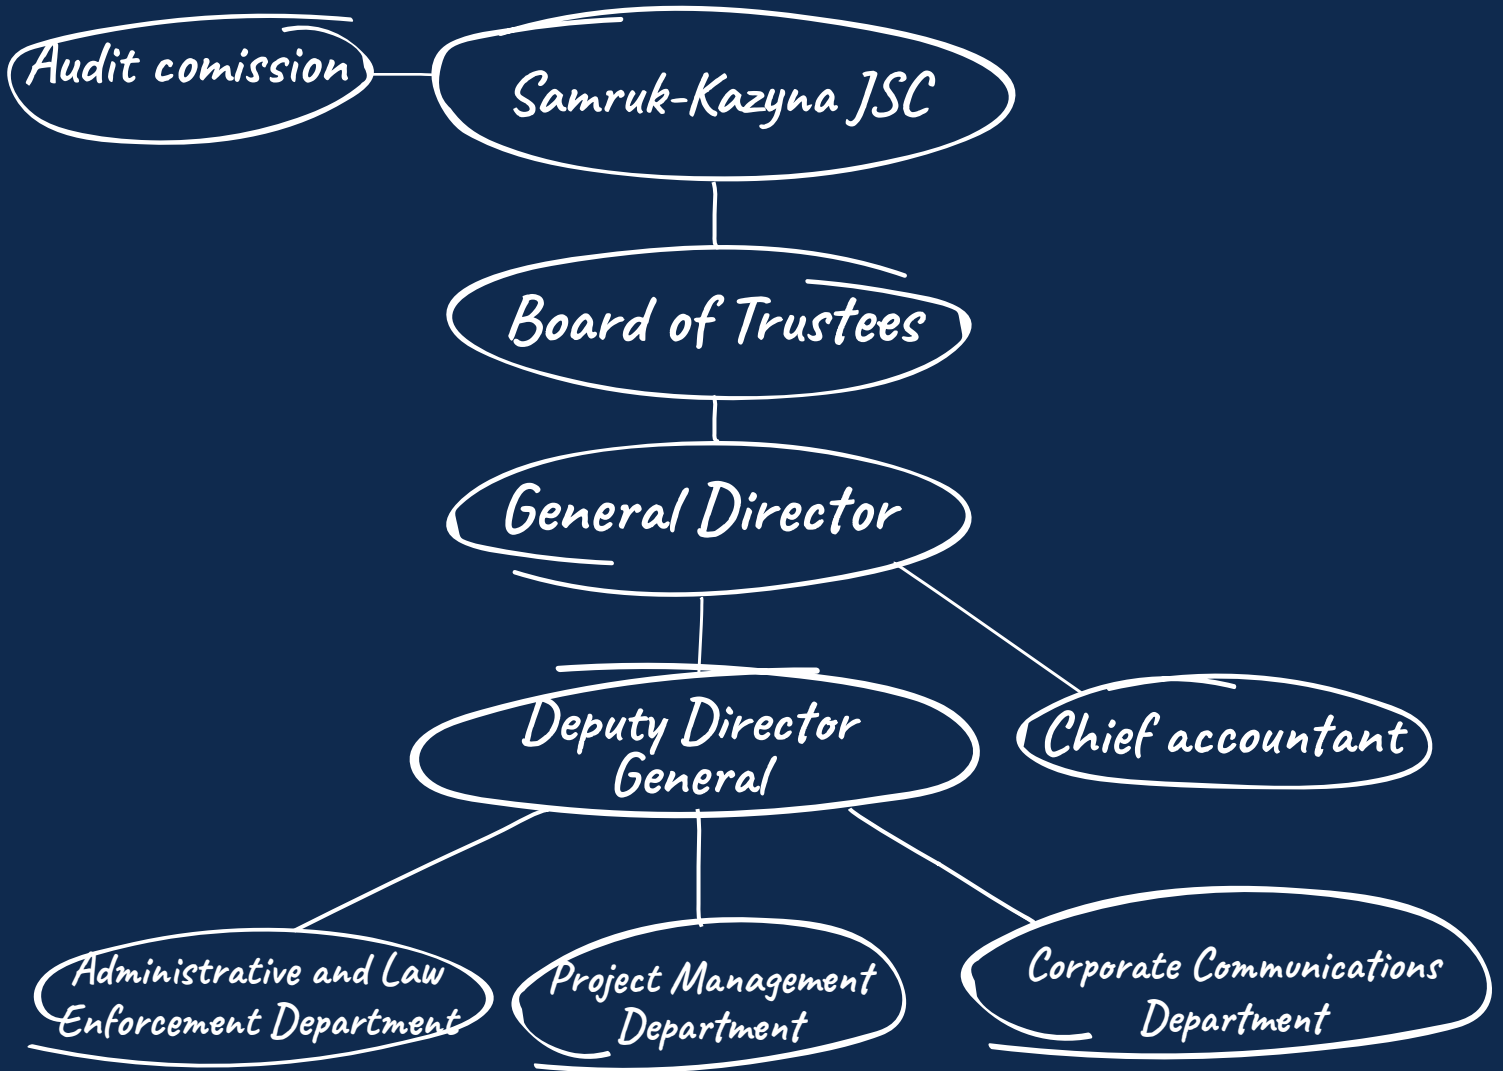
Audit comission

Samruk-Kazyna JSC

Board of Trustees

General Director

Deputy Director General

Chief accountant

Administrative and Law Enforcement Department

Project Management Department

Corporate Communications Department